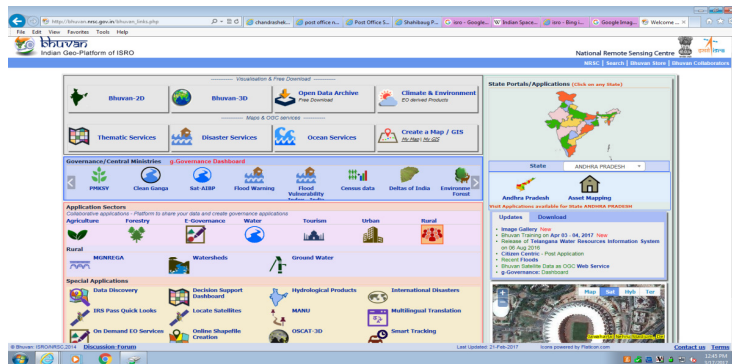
http://bhuvan.nrsc.gov.in/bhuvan_links.php
chandrashek... | post office n... | Post Office S... | Shahibaug P... | isro - Google... | Indian Space... | isro - Bing i... | Google Imag... | Welcome ...
File Edit View Favorites Tools Help

bhuvan
Indian Geo-Platform of ISRO
National Remote Sensing Centre
NRSC | Search | Bhuvan Store | Bhuvan Collaborators

Visualisation & Free Download
Bhuvan-2D
Bhuvan-3D
Open Data Archive
Free Download
Climate & Environment
EO derived Products
Maps & OGC services
Thematic Services
Disaster Services
Ocean Services
Create a Map / GIS
My Map | My GIS

Governance/Central Ministries g-Governance Dashboard
PMKSY
Clean Ganga
Sat-AIBP
Flood Warning
Flood Vulnerability Index - India
Census data
Deltas of India
Environment Forest

Application Sectors
Collaborative applications - Platform to share your data and create governance applications
Agriculture Forestry E-Governance Water Tourism Urban Rural
Rural
MGNREGA
Watersheds
Ground Water

Special Applications
Data Discovery
Decision Support Dashboard
Hydrological Products
International Disasters
IRS Pass Quick Looks
Locate Satellites
MANU
Multilingual Translation
On Demand EO Services
Online Shapefile Creation
OSCAT-3D
Smart Tracking

State Portals/Applications (Click on any State)
State ANDHRA PRADESH
Andhra Pradesh
Asset Mapping
Visit Applications available for State ANDHRA PRADESH

Updates Download
• Image Gallery New
• Bhuvan Training on Apr 03 - 04, 2017 New
• Release of Telangana Water Resources Information System on 06 Aug 2016
• Citizen Centric - Post Application
• Recent Floods
• Bhuvan Satellite Data as OGC Web Service
• g-Governance: Dashboard

Map Sat Hyb Ter

© Bhuvan, ISRO/NRSC 2014 Discussion Forum
Last Updated: 21-Feb-2017 Icons powered by Flaticon.com
Contact us Terms
12:45 PM